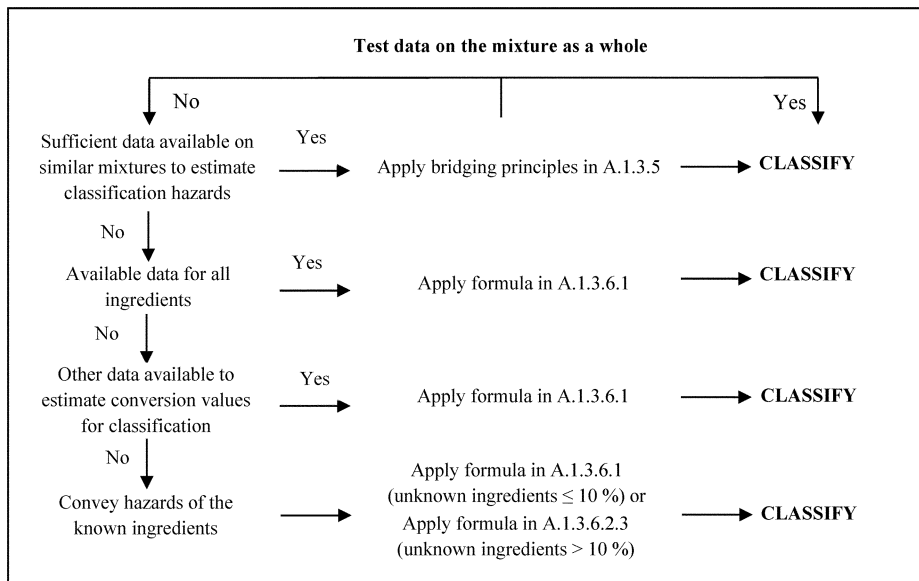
**Test data on the mixture as a whole**

No

Yes

Sufficient data available on similar mixtures to estimate classification hazards

Yes

Apply bridging principles in A.1.3.5

**CLASSIFY**

No

Available data for all ingredients

Yes

Apply formula in A.1.3.6.1

**CLASSIFY**

No

Other data available to estimate conversion values for classification

Yes

Apply formula in A.1.3.6.1

**CLASSIFY**

No

Convey hazards of the known ingredients

Apply formula in A.1.3.6.1 (unknown ingredients $\leq 10$ %) or Apply formula in A.1.3.6.2.3 (unknown ingredients $> 10$ %)

**CLASSIFY**